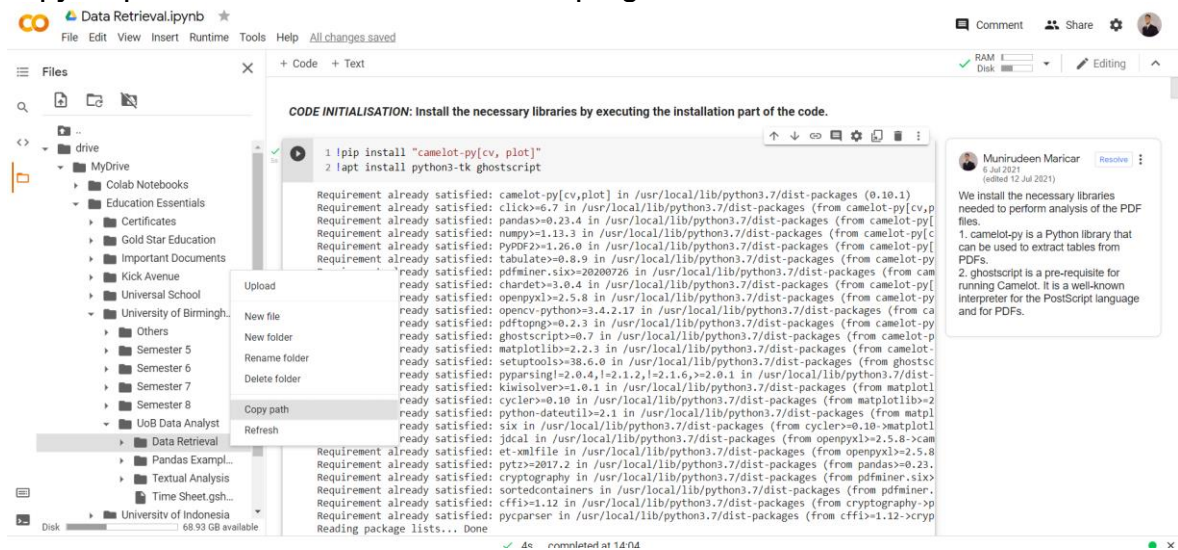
CO Data Retrieval.ipynb ☆
File Edit View Insert Runtime Tools Help All changes saved

Comment Share

RAM Disk Editing

Files

.. drive
MyDrive
Colab Notebooks
Education Essentials
Certificates
Gold Star Education
Important Documents
Kick Avenue
Universal School
University of Birmingh...
Others
Semester 5
Semester 6
Semester 7
Semester 8
UoB Data Analyst
Data Retrieval
Pandas Exampl...
Textual Analysis
Time Sheet.gsh...
University of Indonesia
Disk 68.93 GB available

Upload
New file
New folder
Rename folder
Delete folder
Copy path
Refresh

+ Code + Text

CODE INITIALISATION: Install the necessary libraries by executing the installation part of the code.

1 !pip install "camelot-py[cv, plot]"
2 !apt install python3-tk ghostscript

Requirement already satisfied: camelot-py[cv,plot] in /usr/local/lib/python3.7/dist-packages (0.10.1)
Requirement already satisfied: click>=6.7 in /usr/local/lib/python3.7/dist-packages (from camelot-py[cv,p
Requirement already satisfied: pandas>=0.23.4 in /usr/local/lib/python3.7/dist-packages (from camelot-py[
Requirement already satisfied: numpy>=1.13.3 in /usr/local/lib/python3.7/dist-packages (from camelot-py[c
Requirement already satisfied: PyPDF2>=1.26.0 in /usr/local/lib/python3.7/dist-packages (from camelot-py[
Requirement already satisfied: tabulate>=0.8.9 in /usr/local/lib/python3.7/dist-packages (from camelot-py
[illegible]ready satisfied: pdfminer.six>=20200726 in /usr/local/lib/python3.7/dist-packages (from cam
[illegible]ready satisfied: chardet>=3.0.4 in /usr/local/lib/python3.7/dist-packages (from camelot-py[
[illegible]ready satisfied: openpyxl>=2.5.8 in /usr/local/lib/python3.7/dist-packages (from camelot-py
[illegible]ready satisfied: opencv-python>=3.4.2.17 in /usr/local/lib/python3.7/dist-packages (from ca
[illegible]ready satisfied: pdftopng>=0.2.3 in /usr/local/lib/python3.7/dist-packages (from camelot-py
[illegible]ready satisfied: ghostscript>=0.7 in /usr/local/lib/python3.7/dist-packages (from camelot-p
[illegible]ready satisfied: matplotlib>=2.2.3 in /usr/local/lib/python3.7/dist-packages (from camelot-
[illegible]ready satisfied: setuptools>=38.6.0 in /usr/local/lib/python3.7/dist-packages (from ghostsc
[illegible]ready satisfied: pyparsing!=2.0.4,!=2.1.2,!=2.1.6,>=2.0.1 in /usr/local/lib/python3.7/dist-
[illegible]ready satisfied: kiwisolver>=1.0.1 in /usr/local/lib/python3.7/dist-packages (from matplotl
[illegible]ready satisfied: cycler>=0.10 in /usr/local/lib/python3.7/dist-packages (from matplotlib>=2
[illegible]ready satisfied: python-dateutil>=2.1 in /usr/local/lib/python3.7/dist-packages (from matpl
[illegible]ready satisfied: six in /usr/local/lib/python3.7/dist-packages (from cycler>=0.10->matplotl
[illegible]ready satisfied: jdcal in /usr/local/lib/python3.7/dist-packages (from openpyxl>=2.5.8->cam
Requirement already satisfied: et-xmlfile in /usr/local/lib/python3.7/dist-packages (from openpyxl>=2.5.8
Requirement already satisfied: pytz>=2017.2 in /usr/local/lib/python3.7/dist-packages (from pandas>=0.23.
Requirement already satisfied: cryptography in /usr/local/lib/python3.7/dist-packages (from pdfminer.six>
Requirement already satisfied: sortedcontainers in /usr/local/lib/python3.7/dist-packages (from pdfminer.
Requirement already satisfied: cffi>=1.12 in /usr/local/lib/python3.7/dist-packages (from cryptography->p
Requirement already satisfied: pycparser in /usr/local/lib/python3.7/dist-packages (from cffi>=1.12->cryp
Reading package lists... Done

Munirudeen Maricar Resolve
6 Jul 2021
(edited 12 Jul 2021)
We install the necessary libraries needed to perform analysis of the PDF files.
1. camelot-py is a Python library that can be used to extract tables from PDFs.
2. ghostscript is a pre-requisite for running Camelot. It is a well-known interpreter for the PostScript language and for PDFs.

✓ 4s completed at 14:04